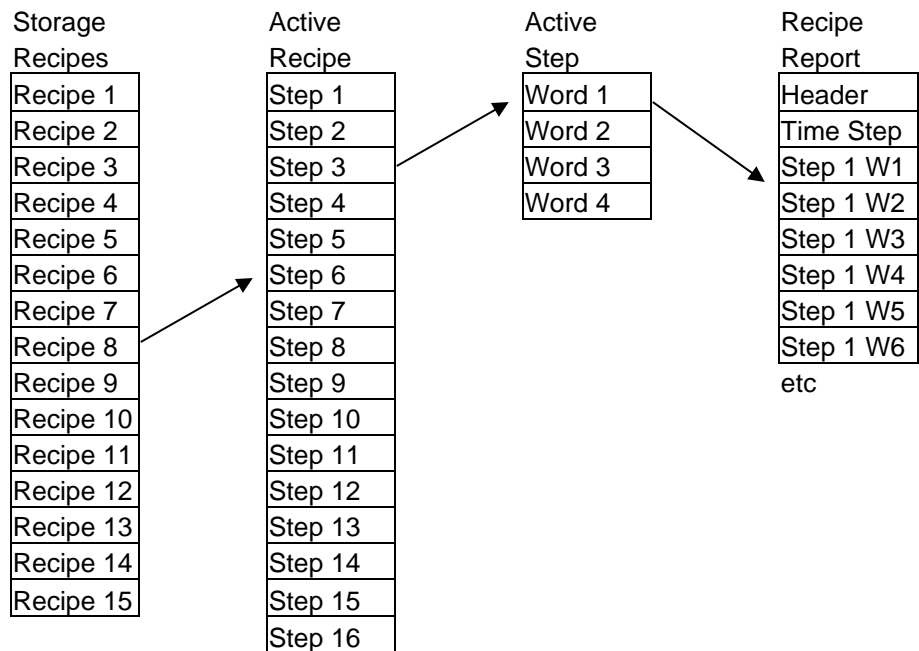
Storage Recipes

| Recipe 1 |
|---|
| Recipe 2 |
| Recipe 3 |
| Recipe 4 |
| Recipe 5 |
| Recipe 6 |
| Recipe 7 |
| Recipe 8 |
| Recipe 9 |
| Recipe 10 |
| Recipe 11 |
| Recipe 12 |
| Recipe 13 |
| Recipe 14 |
| Recipe 15 |

Active Recipe

| Step 1 |
|---|
| Step 2 |
| Step 3 |
| Step 4 |
| Step 5 |
| Step 6 |
| Step 7 |
| Step 8 |
| Step 9 |
| Step 10 |
| Step 11 |
| Step 12 |
| Step 13 |
| Step 14 |
| Step 15 |
| Step 16 |

Active Step

| Word 1 |
|---|
| Word 2 |
| Word 3 |
| Word 4 |

Recipe Report

| Header |
|---|
| Time Step |
| Step 1 W1 |
| Step 1 W2 |
| Step 1 W3 |
| Step 1 W4 |
| Step 1 W5 |
| Step 1 W6 |

etc